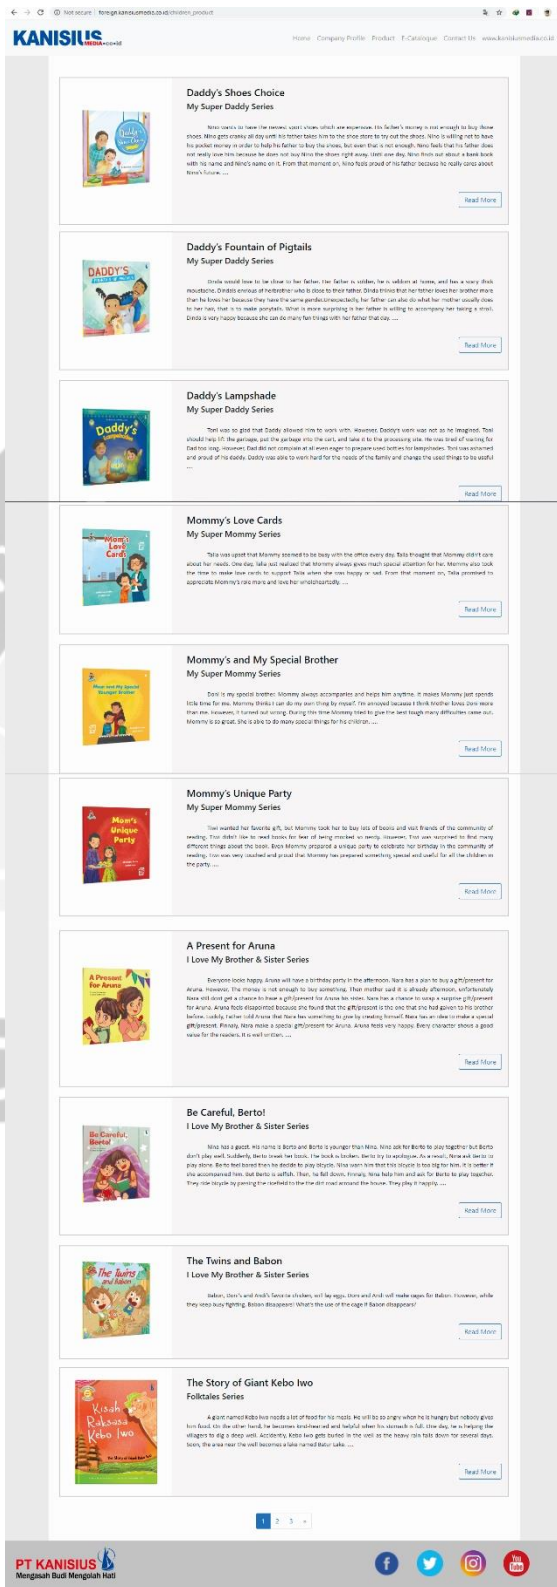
Not secure | foreign.kanisiusmedia.co.id/children_product

KANISIUS MEDIA.co.id

Home Company Profile Product E-Catalogue Contact Us www.kanisiusmedia.co.id

Daddy's Shoes Choice
My Super Daddy Series

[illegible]

Read More

Daddy's Fountain of Pigtails
My Super Daddy Series

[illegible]

Read More

Daddy's Lampshade
My Super Daddy Series

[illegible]

Read More

Mommy's Love Cards
My Super Mommy Series

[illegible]

Read More

Mommy's and My Special Brother
My Super Mommy Series

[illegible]

Read More

Mommy's Unique Party
My Super Mommy Series

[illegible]

Read More

A Present for Aruna
I Love My Brother & Sister Series

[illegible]

Read More

Be Careful, Berto!
I Love My Brother & Sister Series

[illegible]

Read More

The Twins and Babon
I Love My Brother & Sister Series

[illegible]

Read More

The Story of Giant Kebo Iwo
Folktales Series

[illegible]

Read More

1 2 3 »

PT KANISIUS
Mengasah Budi Mengolah Hati